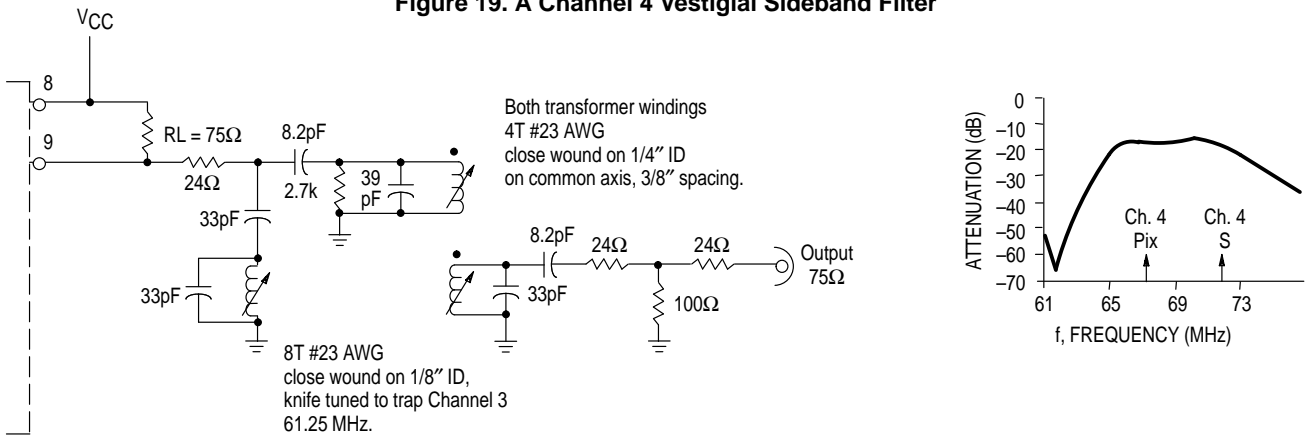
Figure 19. A Channel 4 Vestigial Sideband Filter

$V_{CC}$

8

9

RL = 75Ω

24Ω

8.2pF

2.7k

39 pF

33pF

33pF

Both transformer windings 4T #23 AWG close wound on 1/4″ ID on common axis, 3/8″ spacing.

8.2pF

24Ω

24Ω

Output 75Ω

33pF

100Ω

8T #23 AWG close wound on 1/8″ ID, knife tuned to trap Channel 3 61.25 MHz.

ATTENUATION (dB)

0

−10

−20

−30

−40

−50

−60

−70

Ch. 4 Pix

Ch. 4 S

61

65

69

73

f, FREQUENCY (MHz)